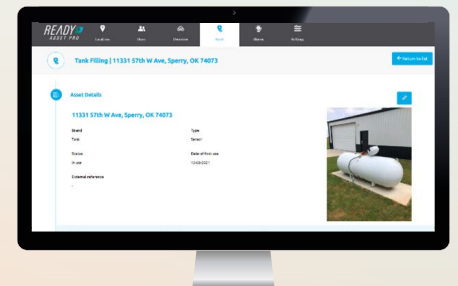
READY ASSET PRO

Locations

Users

Resources

Assets

Shares

Settings

Tank Filling | 11331 57th W Ave, Sperry, OK 74073

Return to list

Asset Details

11331 57th W Ave, Sperry, OK 74073

Brand

Tank

Type

Select

Status

Onsite

Date of first use

12/09/2021

External reference

-